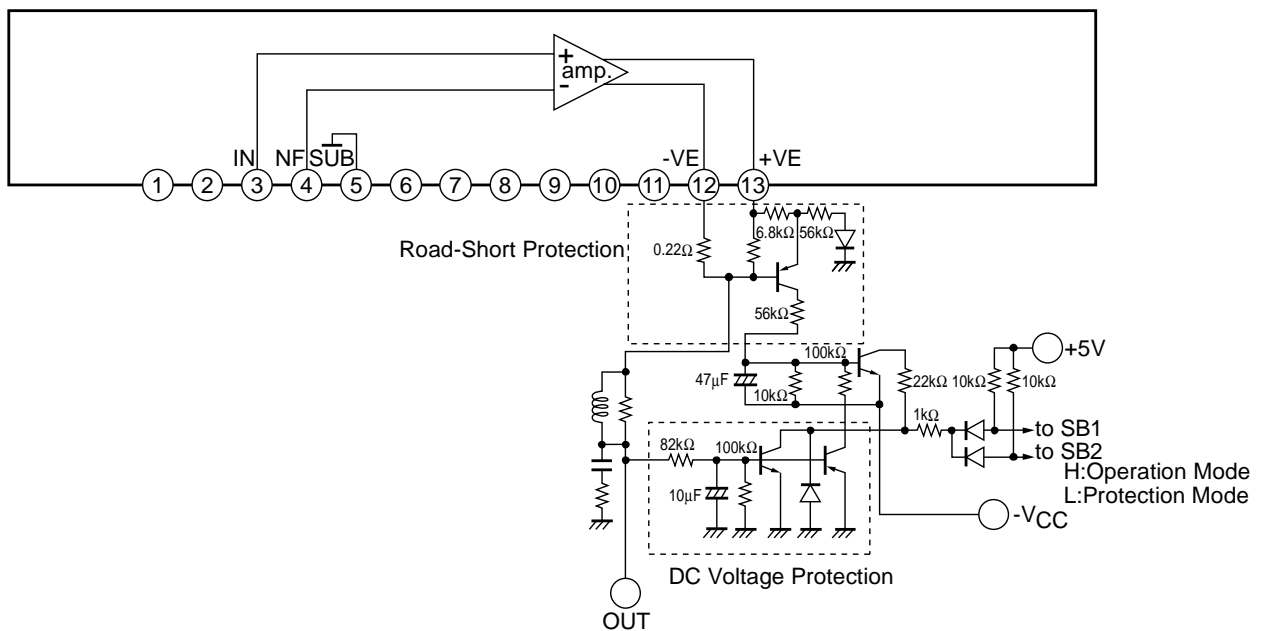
+
amp.
-
IN NF SUB -VE +VE
1 2 3 4 5 6 7 8 9 10 11 12 13
Road-Short Protection
0.22Ω
6.8kΩ 56kΩ
56kΩ
100kΩ
+5V
47μF
10kΩ
22kΩ 10kΩ 10kΩ
1kΩ
to SB1
to SB2
H:Operation Mode
L:Protection Mode
82kΩ 100kΩ
10μF
-$V_{CC}$
DC Voltage Protection
OUT